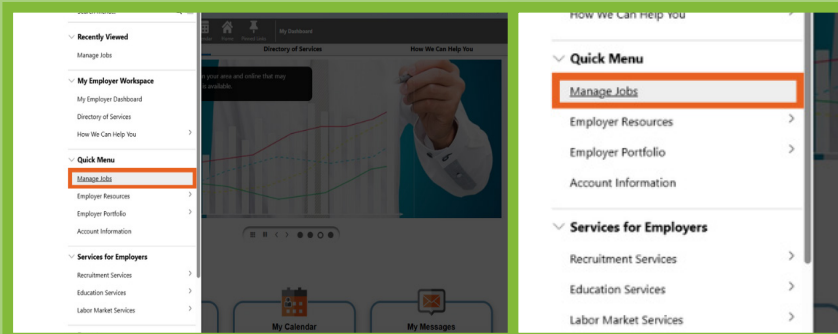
Recently Viewed
Manage Jobs
My Employer Workspace
My Employer Dashboard
Directory of Services
How We Can Help You
Quick Menu
Manage Jobs
Employer Resources
Employer Portfolio
Account Information
Services for Employers
Recruitment Services
Education Services
Labor Market Services

Home
Recent Jobs
My Dashboard
Directory of Services
How We Can Help You
n your area and online that may
available.
My Calendar
My Messages

How We Can Help You
Quick Menu
Manage Jobs
Employer Resources
Employer Portfolio
Account Information
Services for Employers
Recruitment Services
Education Services
Labor Market Services